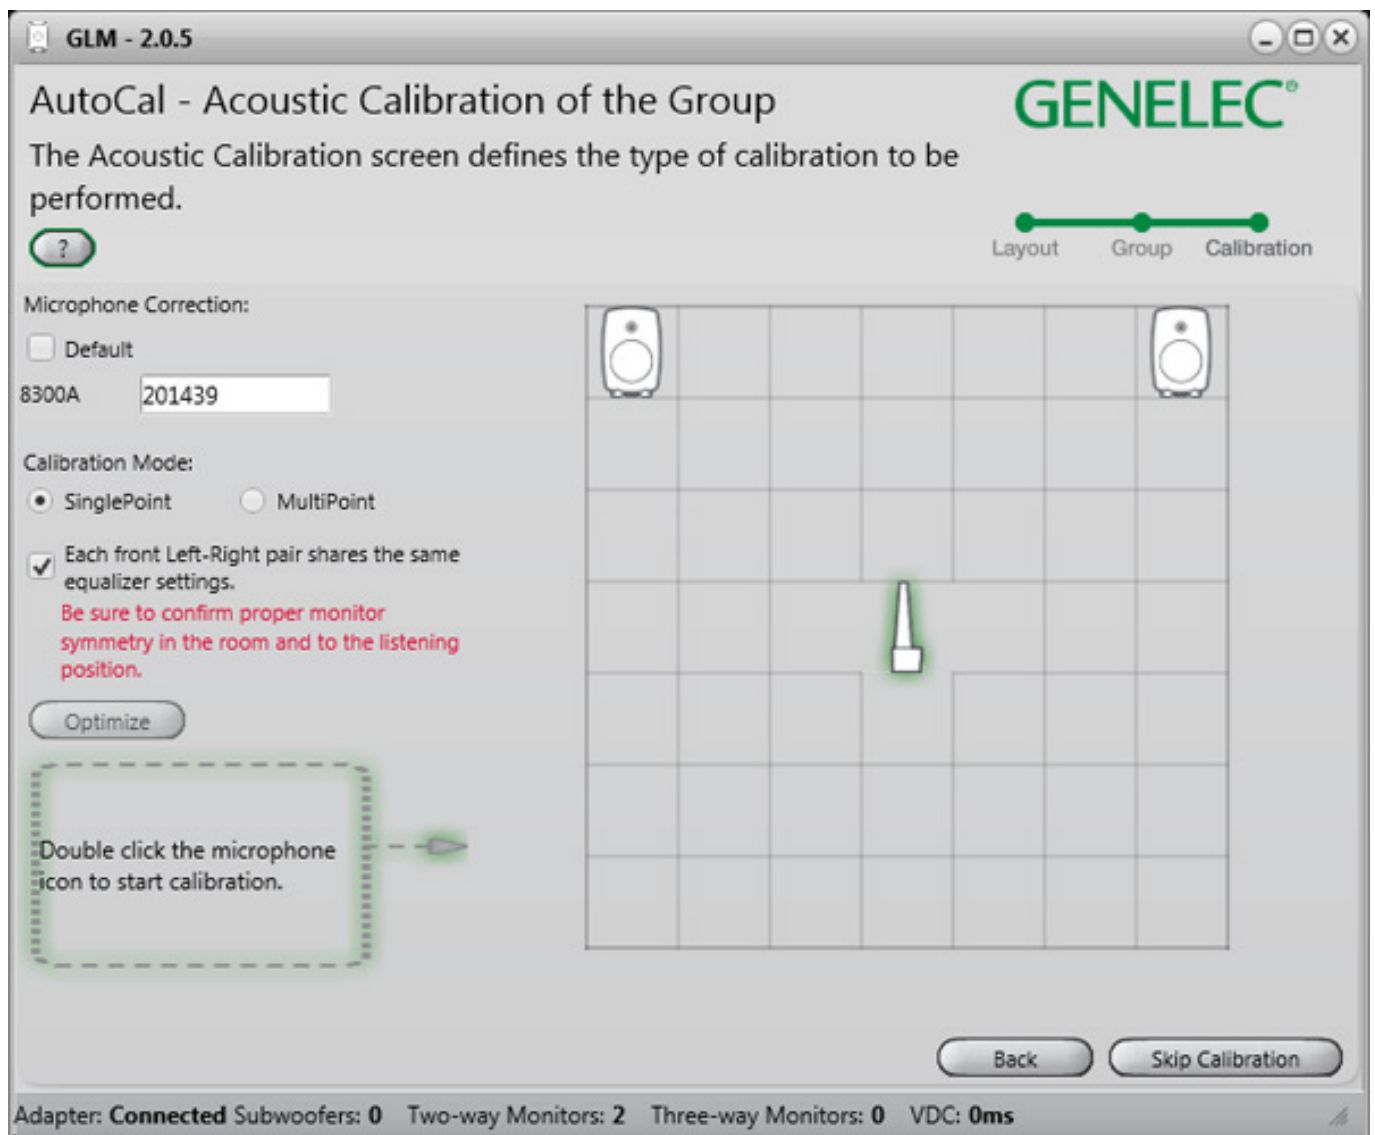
GLM - 2.0.5

AutoCal - Acoustic Calibration of the Group

GENELEC®

The Acoustic Calibration screen defines the type of calibration to be performed.

?

Layout Group Calibration

Microphone Correction:

Default

8300A 201439

Calibration Mode:

SinglePoint MultiPoint

Each front Left-Right pair shares the same equalizer settings.
Be sure to confirm proper monitor symmetry in the room and to the listening position.

Optimize

Double click the microphone icon to start calibration.

Back Skip Calibration

Adapter: **Connected** Subwoofers: **0** Two-way Monitors: **2** Three-way Monitors: **0** VDC: **0ms**